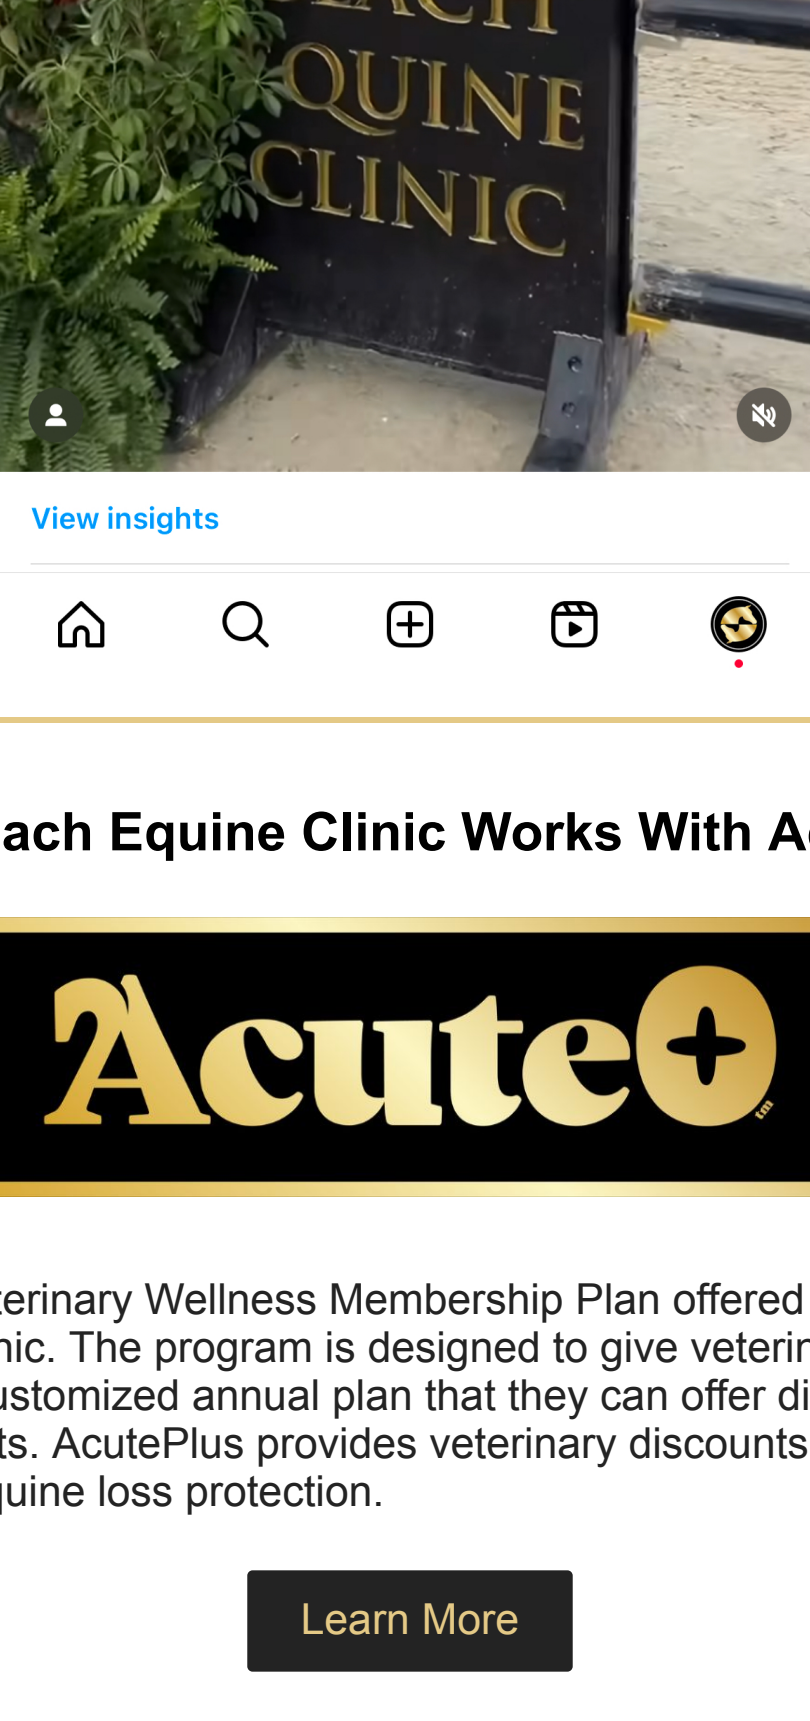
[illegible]
QUINE
CLINIC

View insights

ach Equine Clinic Works With A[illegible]

Acute+

terinary Wellness Membership Plan offered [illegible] nic. The program is designed to give veterin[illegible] ustomized annual plan that they can offer di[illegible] ts. AcutePlus provides veterinary discounts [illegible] quine loss protection.

Learn More